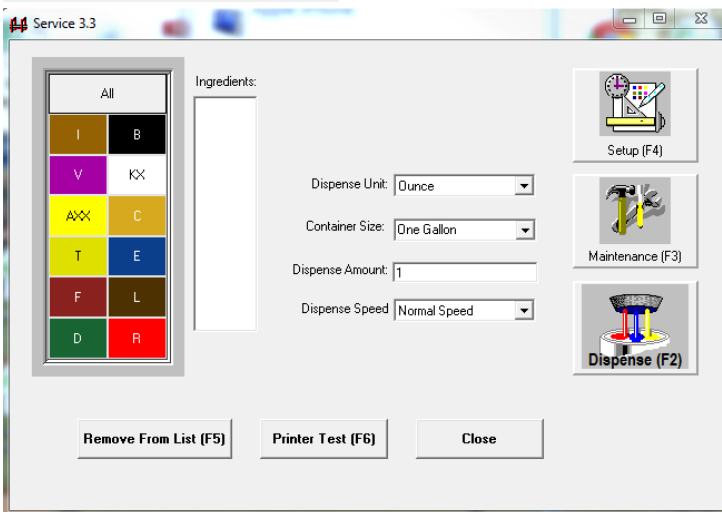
Service 3.3

All

| I | B |
|---|---|
| V | KX |
| AXX | C |
| T | E |
| F | L |
| D | R |

Ingredients:

Dispense Unit: Ounce

Container Size: One Gallon

Dispense Amount: 1

Dispense Speed Normal Speed

Setup (F4)

Maintenance (F3)

Dispense (F2)

Remove From List (F5)

Printer Test (F6)

Close